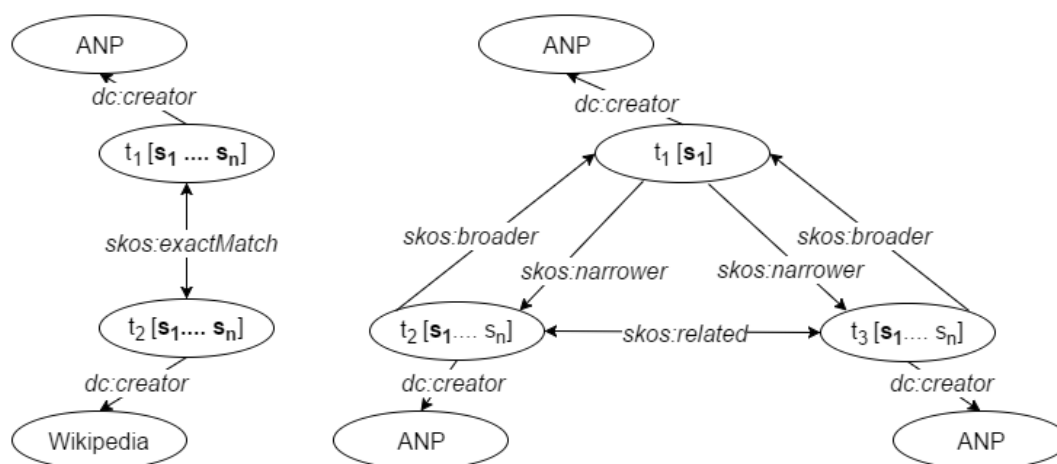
ANP

dc:creator

$t_1$ [$\mathbf{s_1}$ .... $\mathbf{s_n}$]

skos:exactMatch

$t_2$ [$\mathbf{s_1}$.... $\mathbf{s_n}$]

dc:creator

Wikipedia

ANP

dc:creator

$t_1$ [$\mathbf{s_1}$]

skos:broader

skos:narrower

skos:narrower

skos:broader

$t_2$ [$\mathbf{s_1}$.... $s_n$]

skos:related

$t_3$ [$\mathbf{s_1}$.... $s_n$]

dc:creator

ANP

dc:creator

ANP